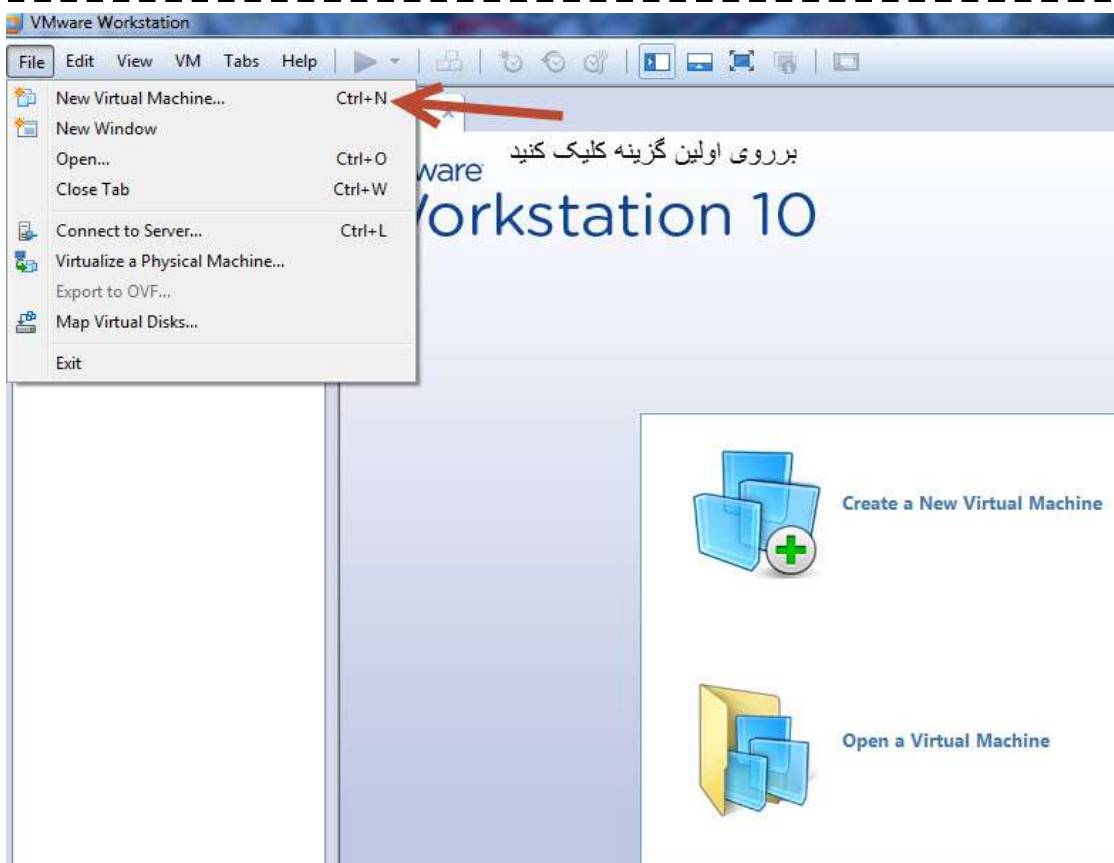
VMware Workstation

File Edit View VM Tabs Help

New Virtual Machine... Ctrl+N
New Window
Open... Ctrl+O
Close Tab Ctrl+W
Connect to Server... Ctrl+L
Virtualize a Physical Machine...
Export to OVF...
Map Virtual Disks...
Exit

برروی اولین گزینه کلیک کنید

ware
Vorkstation 10

Create a New Virtual Machine

Open a Virtual Machine